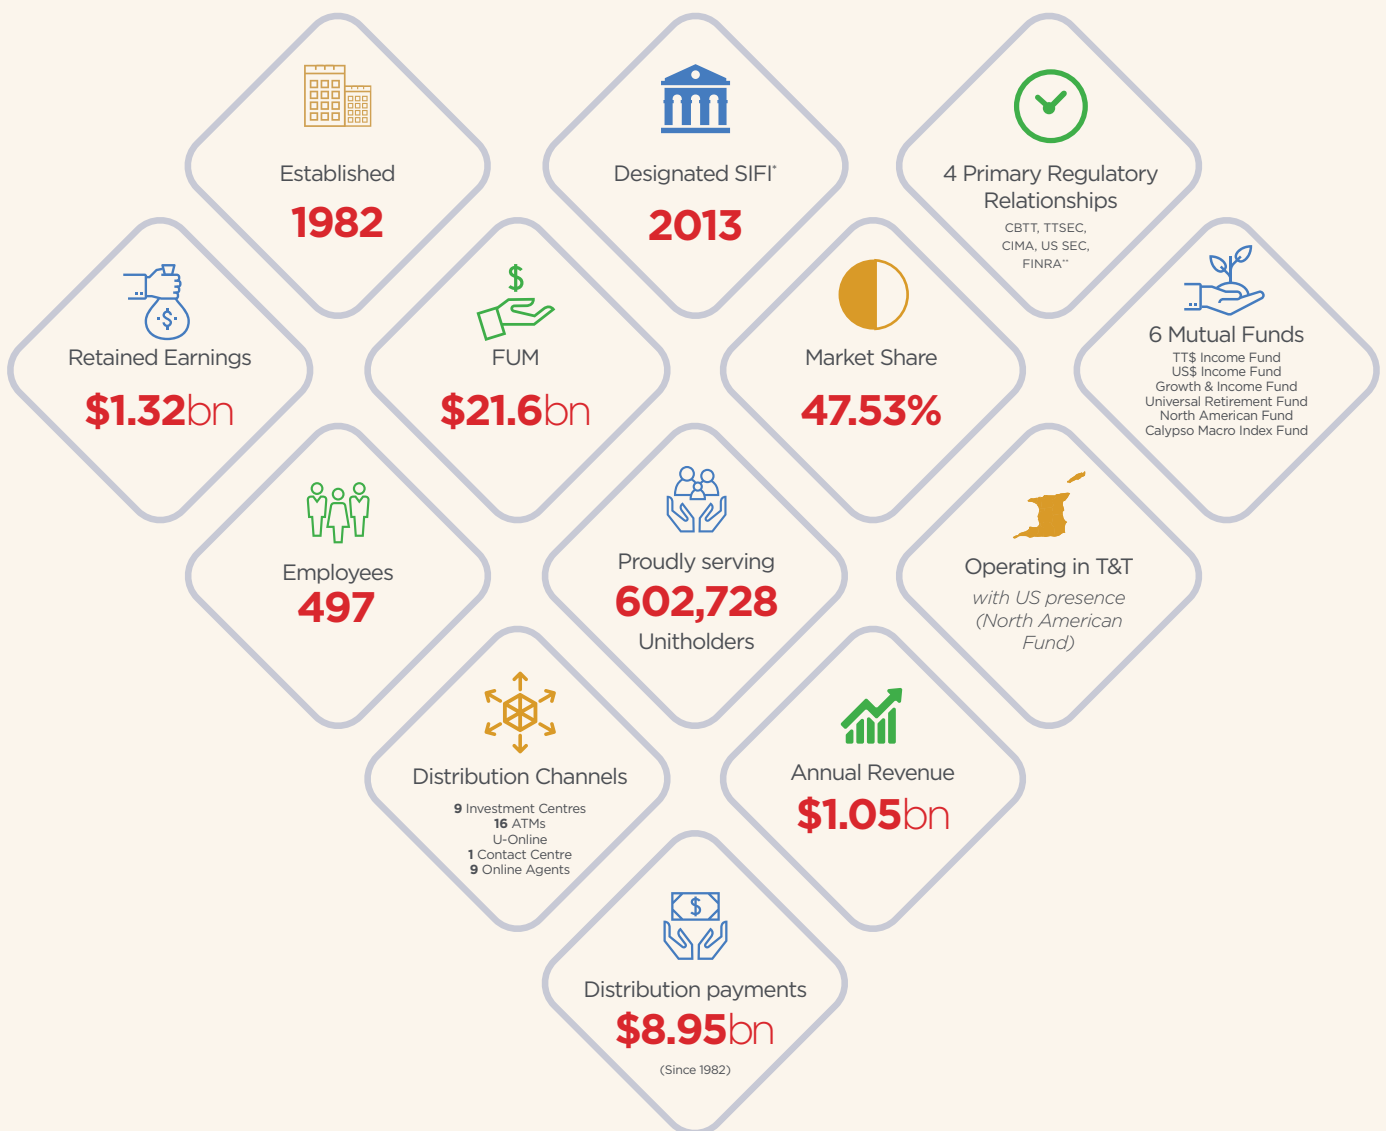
Established
1982

Designated SIFI*
2013

4 Primary Regulatory Relationships
CBTT, TTSEC, CIMA, US SEC, FINRA**

Retained Earnings
$1.32bn

FUM
$21.6bn

Market Share
47.53%

6 Mutual Funds
TT$ Income Fund
US$ Income Fund
Growth & Income Fund
Universal Retirement Fund
North American Fund
Calypso Macro Index Fund

Employees
497

Proudly serving
602,728
Unitholders

Operating in T&T
with US presence (North American Fund)

Distribution Channels
9 Investment Centres
16 ATMs
U-Online
1 Contact Centre
9 Online Agents

Annual Revenue
$1.05bn

Distribution payments
$8.95bn
(Since 1982)